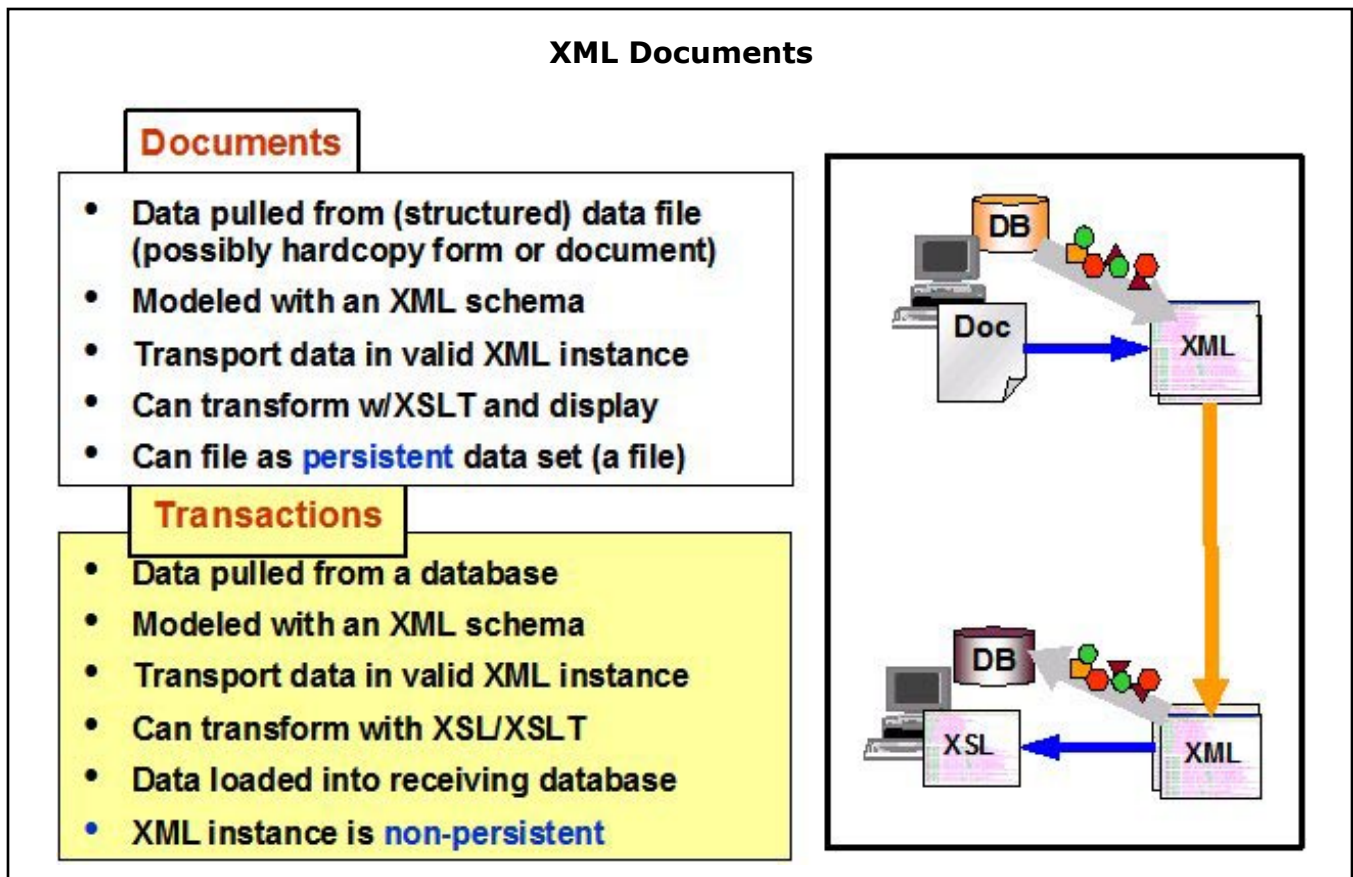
XML Documents

Documents

- Data pulled from (structured) data file (possibly hardcopy form or document)
- Modeled with an XML schema
- Transport data in valid XML instance
- Can transform w/XSLT and display
- Can file as persistent data set (a file)

Transactions

- Data pulled from a database
- Modeled with an XML schema
- Transport data in valid XML instance
- Can transform with XSL/XSLT
- Data loaded into receiving database
- XML instance is non-persistent

DB
Doc
XML
DB
XSL
XML